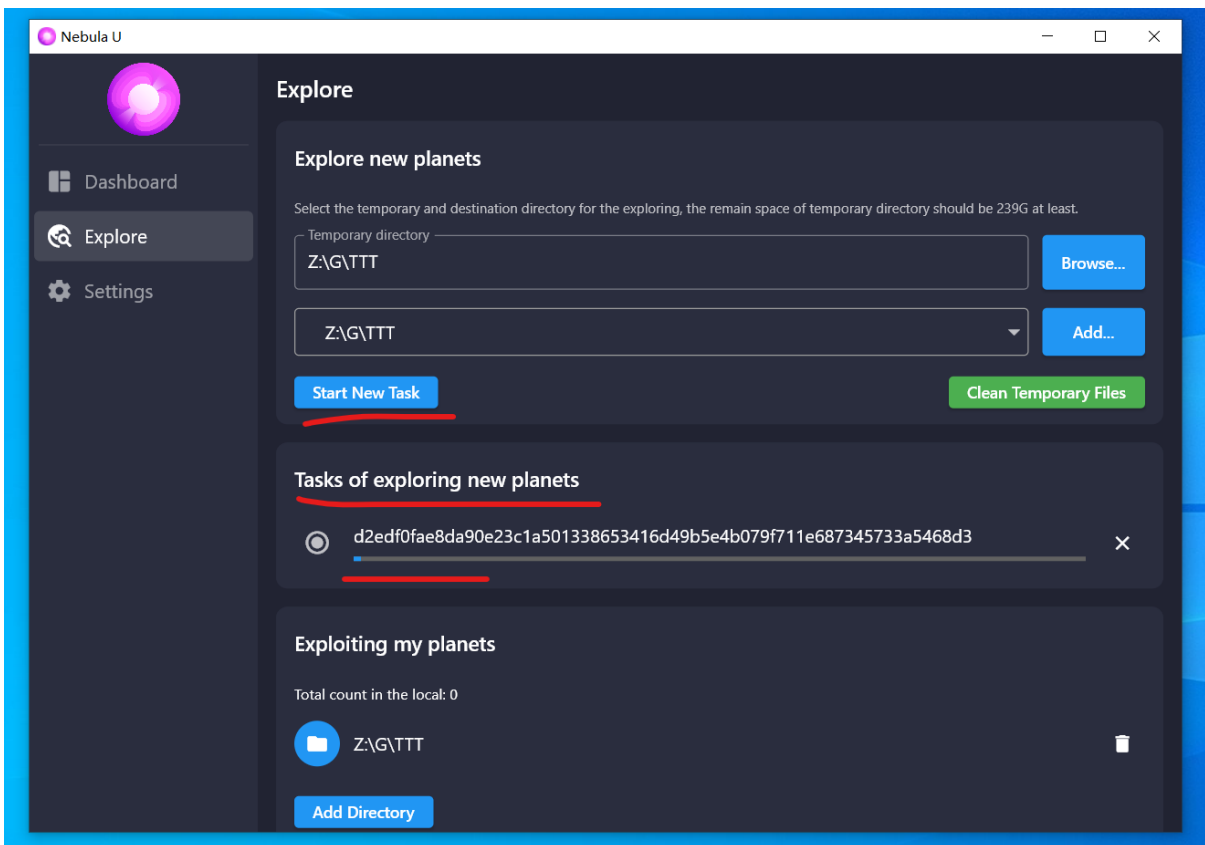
Nebula U

Dashboard
Explore
Settings

Explore

Explore new planets

Select the temporary and destination directory for the exploring, the remain space of temporary directory should be 239G at least.

Temporary directory
Z:\G\TTT
Browse...

Z:\G\TTT
Add...

Start New Task
Clean Temporary Files

Tasks of exploring new planets

d2edf0fae8da90e23c1a501338653416d49b5e4b079f711e687345733a5468d3

Exploiting my planets

Total count in the local: 0

Z:\G\TTT

Add Directory